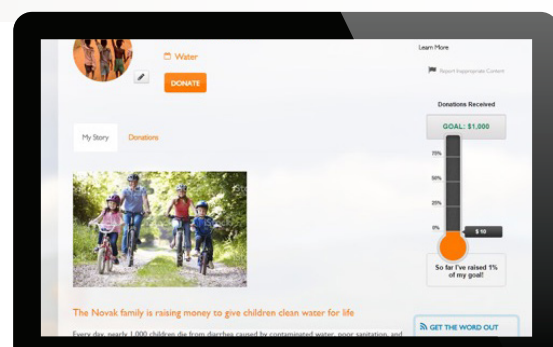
Water

DONATE

Learn More

Report Inappropriate Content

Donations Received

GOAL: $1,000

75%

50%

25%

0%

$ 10

So far I've raised 1% of my goal!

My Story

Donations

The Novak family is raising money to give children clean water for life

Every day, nearly 1,000 children die from diarrhea caused by contaminated water, poor sanitation, and

GET THE WORD OUT